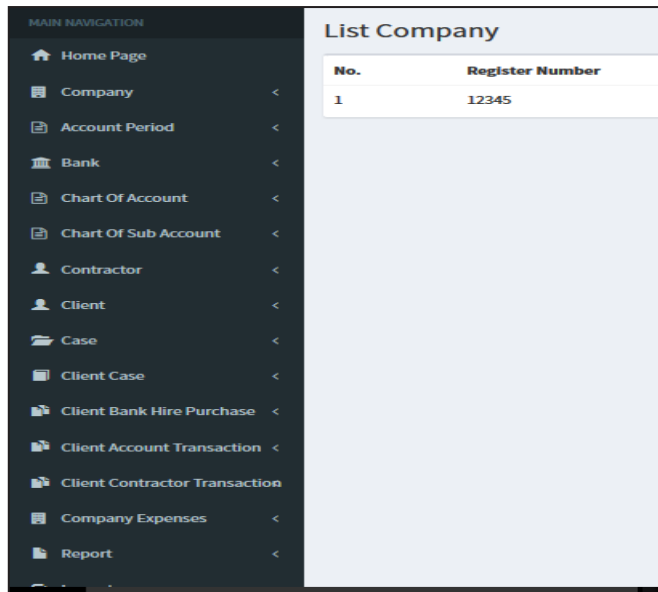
MAIN NAVIGATION

Home Page

Company <

Account Period <

Bank <

Chart Of Account <

Chart Of Sub Account <

Contractor <

Client <

Case <

Client Case <

Client Bank Hire Purchase <

Client Account Transaction <

Client Contractor Transaction

Company Expenses <

Report <

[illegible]

List Company

| No. | Register Number |
|---|---|
| 1 | 12345 |